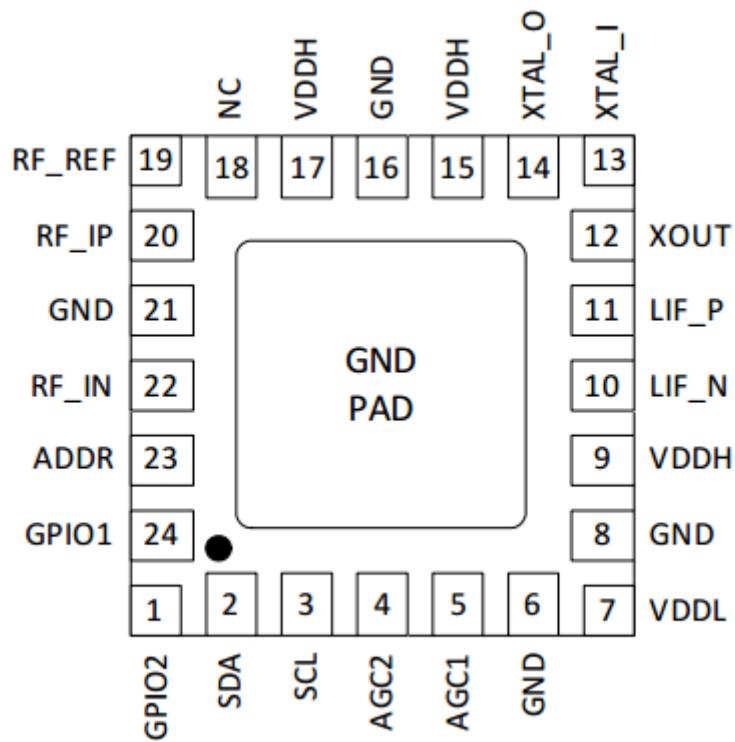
NC
VDDH
GND
VDDH
XTAL_O
XTAL_I

RF_REF 19
18
17
16
15
14
13

RF_IP 20
12 XOUT

GND 21
11 LIF_P

GND
PAD

RF_IN 22
10 LIF_N

ADDR 23
9 VDDH

GPIO1 24
8 GND

1
2
3
4
5
6
7 VDDL

GPIO2
SDA
SCL
AGC2
AGC1
GND